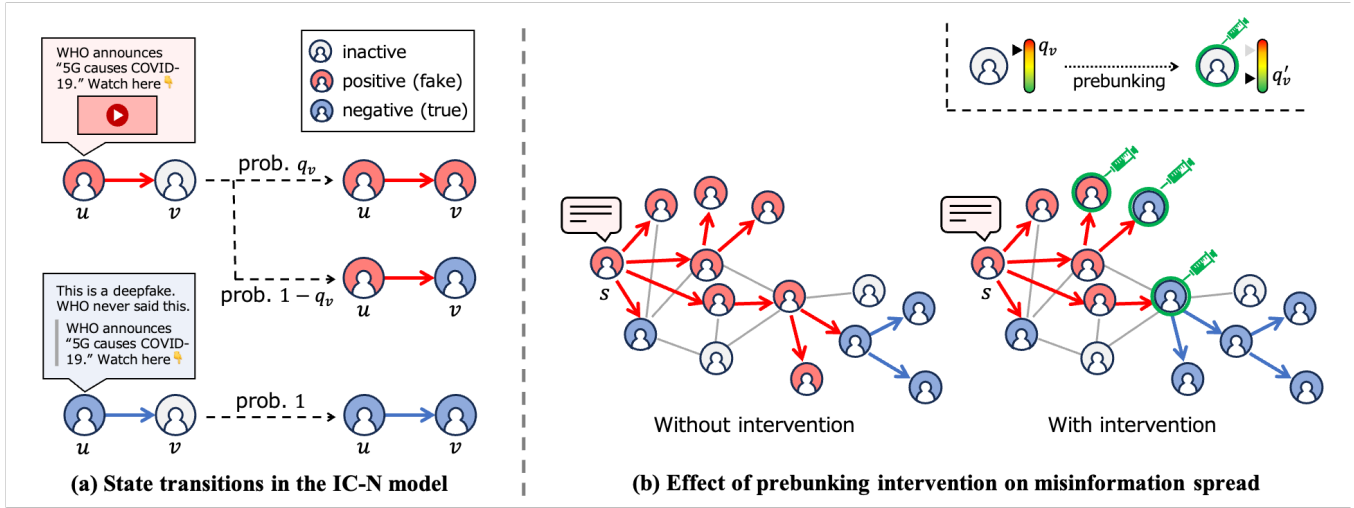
WHO announces "5G causes COVID-19." Watch here👇

inactive
positive (fake)
negative (true)

$u$ $v$
prob. $q_v$
$u$ $v$
prob. $1 - q_v$
$u$ $v$

This is a deepfake. WHO never said this.
WHO announces "5G causes COVID-19." Watch here👇

$u$ $v$
prob. 1
$u$ $v$

(a) State transitions in the IC-N model

$q_v$
prebunking
$q'_v$

$s$
Without intervention

$s$
With intervention

(b) Effect of prebunking intervention on misinformation spread